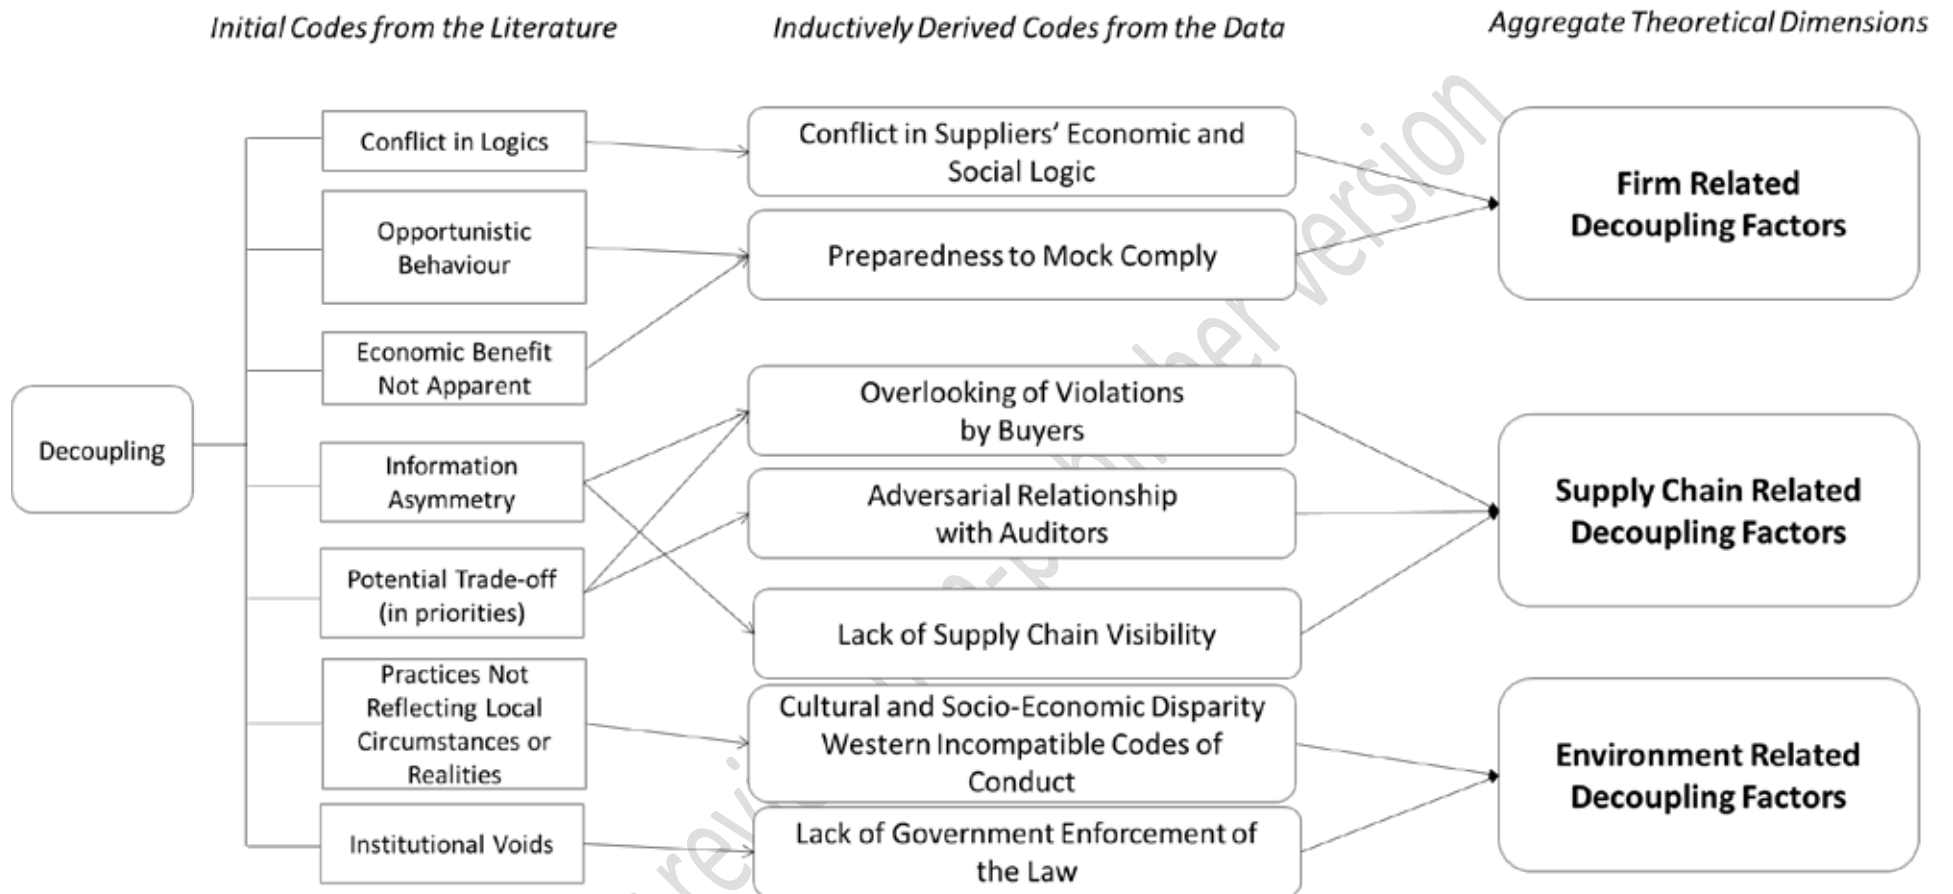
Initial Codes from the Literature

Inductively Derived Codes from the Data

Aggregate Theoretical Dimensions

Decoupling

Conflict in Logics

Opportunistic Behaviour

Economic Benefit Not Apparent

Information Asymmetry

Potential Trade-off (in priorities)

Practices Not Reflecting Local Circumstances or Realities

Institutional Voids

Conflict in Suppliers' Economic and Social Logic

Preparedness to Mock Comply

Overlooking of Violations by Buyers

Adversarial Relationship with Auditors

Lack of Supply Chain Visibility

Cultural and Socio-Economic Disparity Western Incompatible Codes of Conduct

Lack of Government Enforcement of the Law

Firm Related Decoupling Factors

Supply Chain Related Decoupling Factors

Environment Related Decoupling Factors

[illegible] publisher version